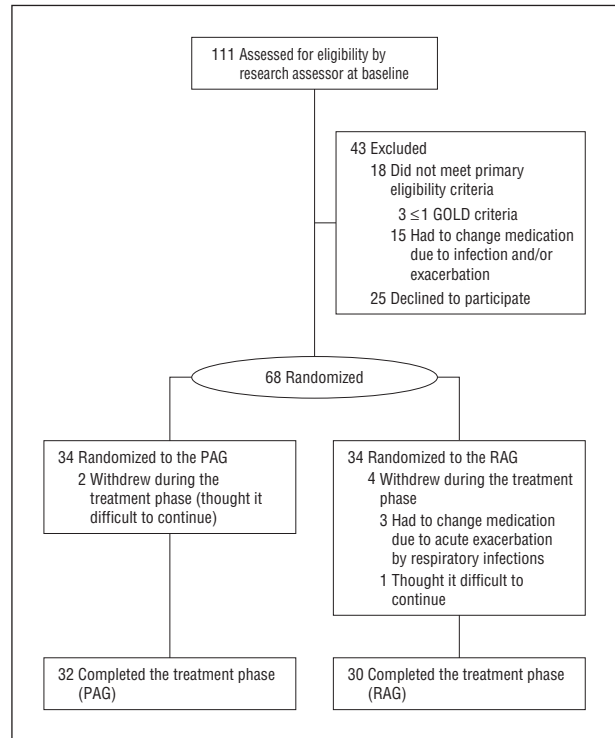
111 Assessed for eligibility by research assessor at baseline

43 Excluded
18 Did not meet primary eligibility criteria
3 $\leq$1 GOLD criteria
15 Had to change medication due to infection and/or exacerbation
25 Declined to participate

68 Randomized

34 Randomized to the PAG
2 Withdrew during the treatment phase (thought it difficult to continue)

34 Randomized to the RAG
4 Withdrew during the treatment phase
3 Had to change medication due to acute exacerbation by respiratory infections
1 Thought it difficult to continue

32 Completed the treatment phase (PAG)

30 Completed the treatment phase (RAG)